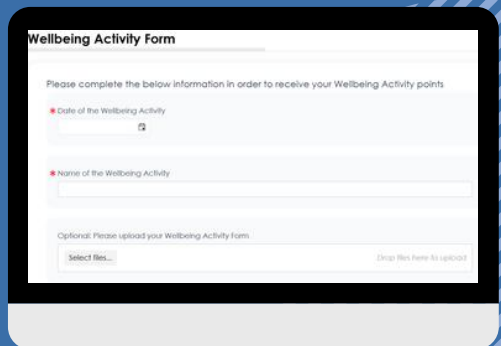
Wellbeing Activity Form

Please complete the below information in order to receive your Wellbeing Activity points

* Date of the Wellbeing Activity

* Name of the Wellbeing Activity

Optional: Please upload your Wellbeing Activity Form

Select files...

Drop files here to upload